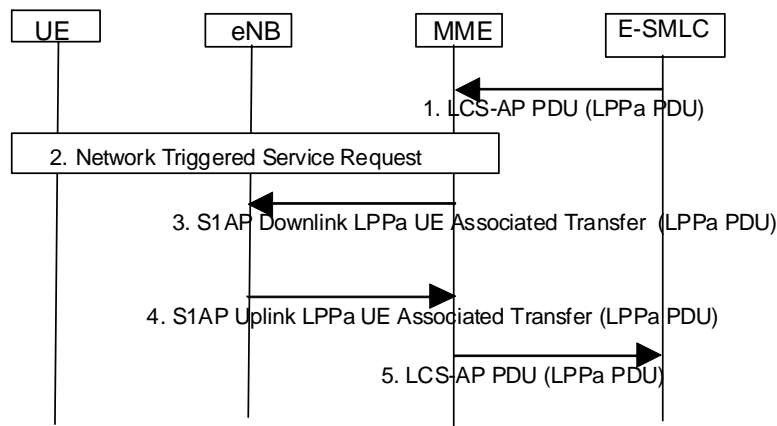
UE

eNB

MME

E-SMLC

1. LCS-AP PDU (LPPa PDU)

2. Network Triggered Service Request

3. S1AP Downlink LPPa UE Associated Transfer (LPPa PDU)

4. S1AP Uplink LPPa UE Associated Transfer (LPPa PDU)

5. LCS-AP PDU (LPPa PDU)